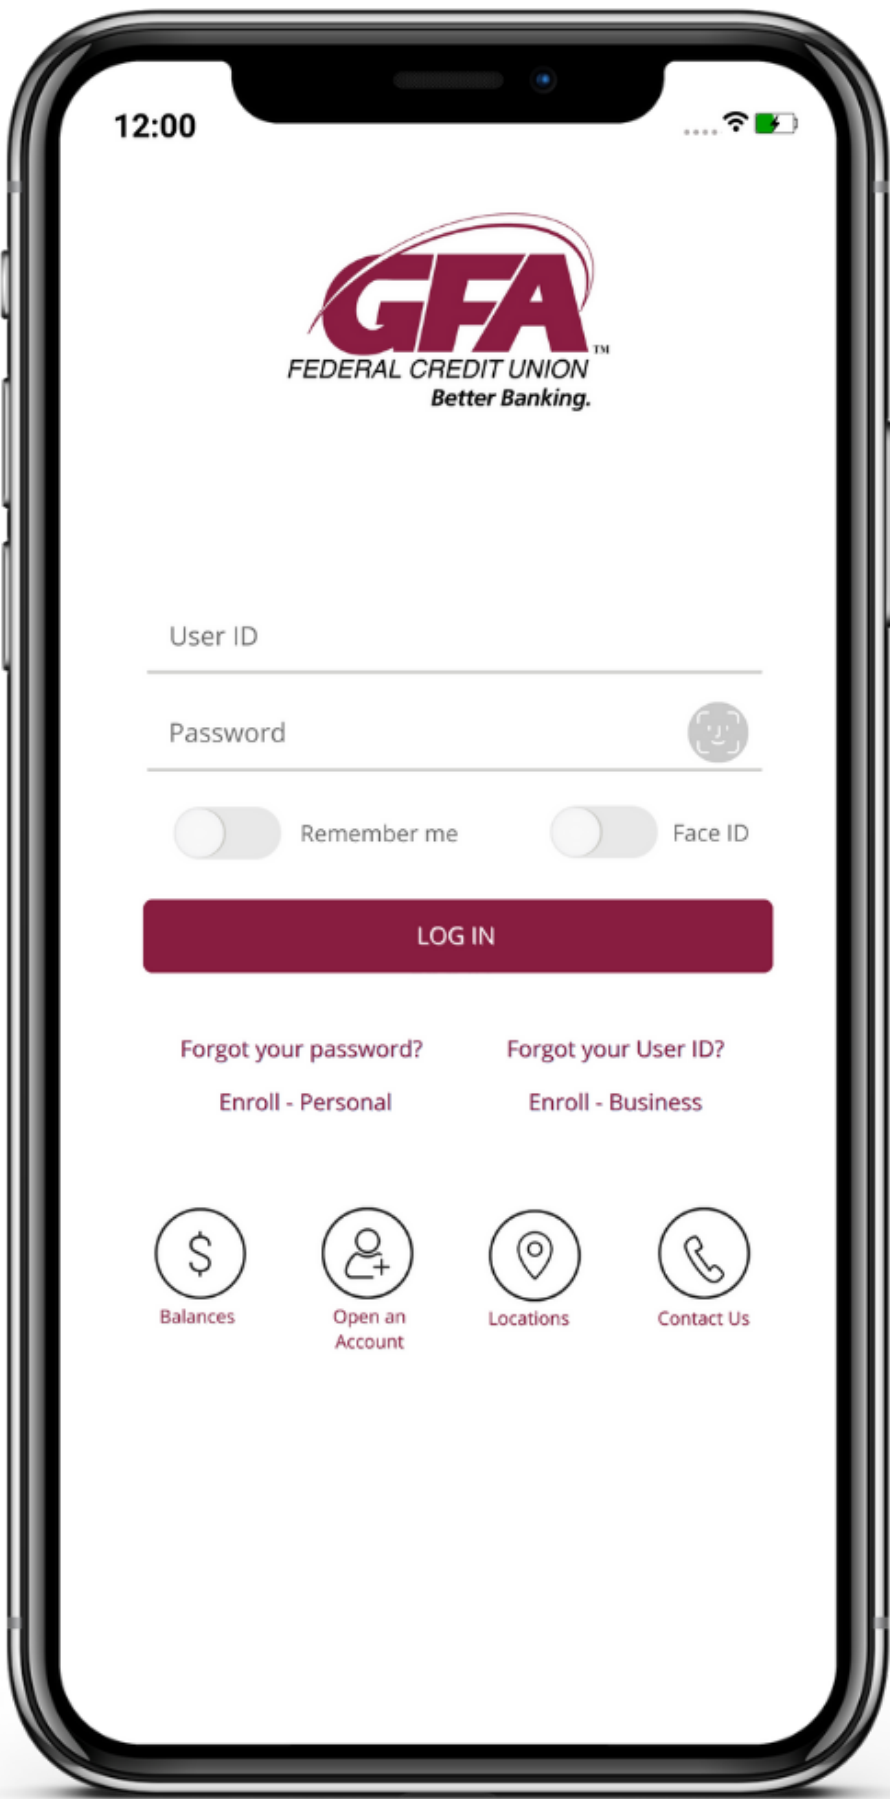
12:00

GFA™
FEDERAL CREDIT UNION
Better Banking.

User ID

Password

Remember me

Face ID

LOG IN

Forgot your password?

Forgot your User ID?

Enroll - Personal

Enroll - Business

Balances

Open an Account

Locations

Contact Us